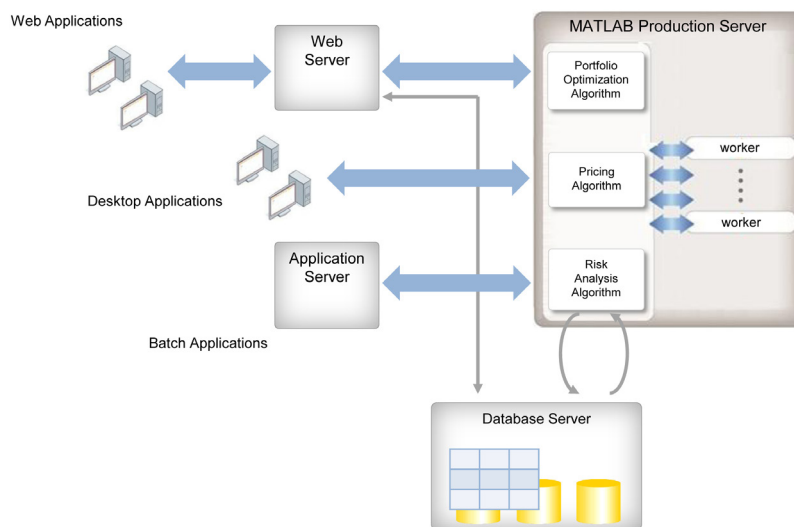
Web Applications

Web Server

MATLAB Production Server

Portfolio Optimization Algorithm

Desktop Applications

Pricing Algorithm

worker

worker

Application Server

Risk Analysis Algorithm

Batch Applications

Database Server